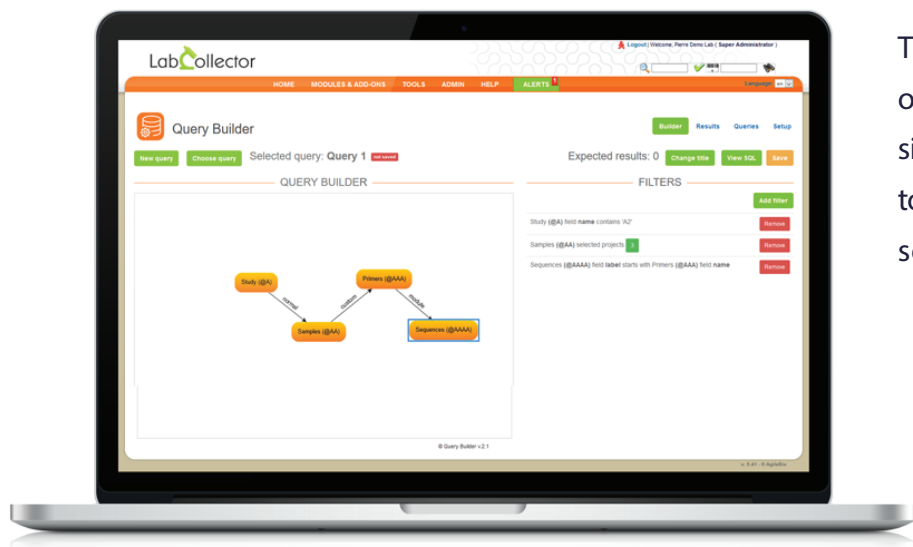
LabCollector

Logout | Welcome, Pierre Demo Lab ( Super Administrator )

HOME MODULES & ADD-ONS TOOLS ADMIN HELP ALERTS 1

Language en

Query Builder

Builder Results Queries Setup

New query Choose query Selected query: **Query 1** not saved

Expected results: 0 Change title View SQL Save

QUERY BUILDER

FILTERS

Add filter

Study (@A) field name contains 'A2' Remove

Samples (@AA) selected projects 3 Remove

Sequences (@AAAA) field label starts with Primers (@AAA) field name Remove

Study (@A)

normal

Samples (@AA)

custom

Primers (@AAA)

module

Sequences (@AAAA)

© Query Builder v.2.1

v. 5.41 - © AgileBio

T
o
si
to
se